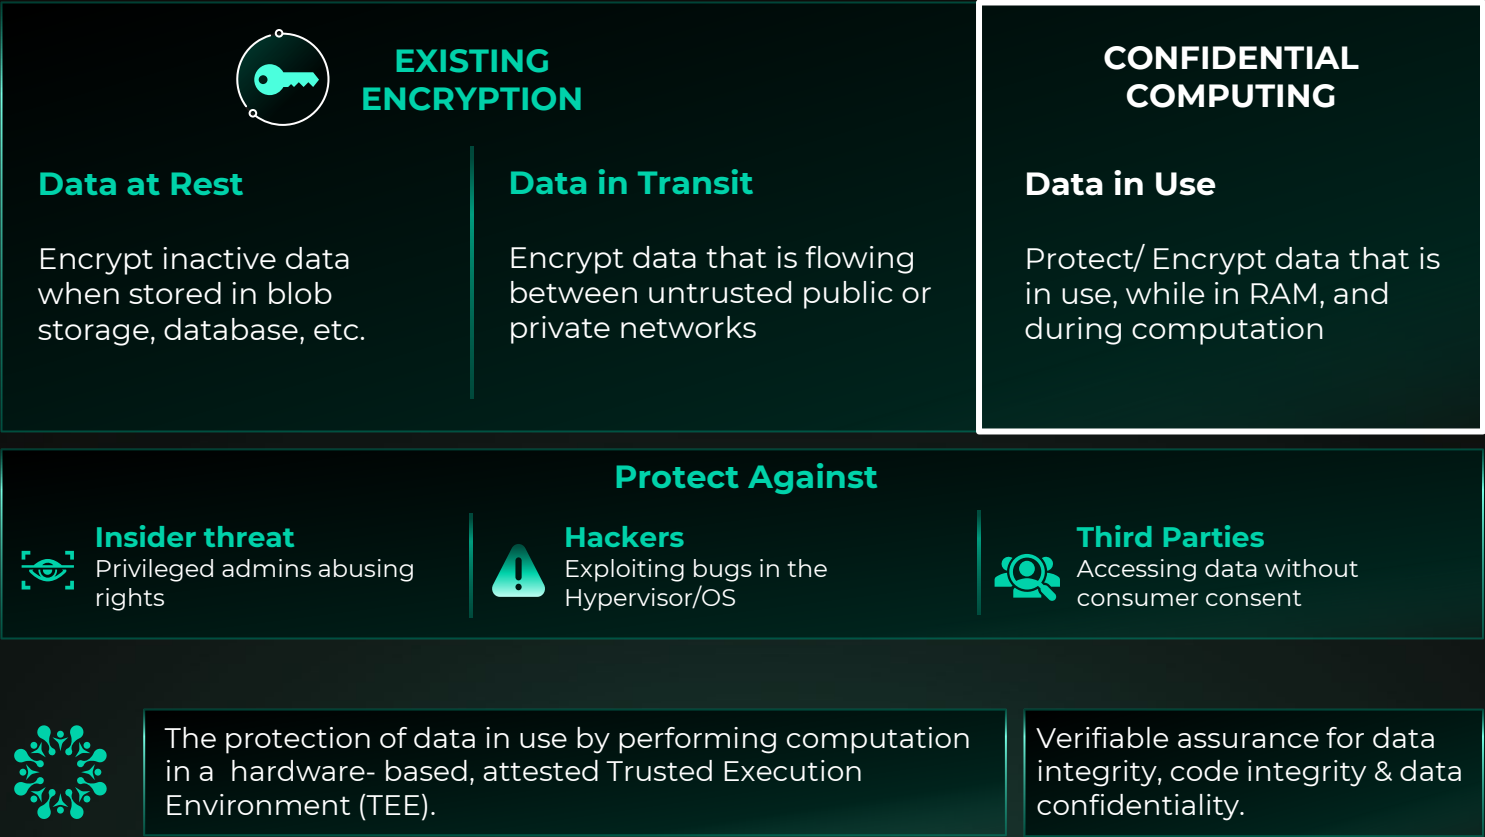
EXISTING ENCRYPTION

Data at Rest

Encrypt inactive data when stored in blob storage, database, etc.

Data in Transit

Encrypt data that is flowing between untrusted public or private networks

CONFIDENTIAL COMPUTING

Data in Use

Protect/ Encrypt data that is in use, while in RAM, and during computation

Protect Against

Insider threat
Privileged admins abusing rights

Hackers
Exploiting bugs in the Hypervisor/OS

Third Parties
Accessing data without consumer consent

The protection of data in use by performing computation in a hardware- based, attested Trusted Execution Environment (TEE).

Verifiable assurance for data integrity, code integrity & data confidentiality.